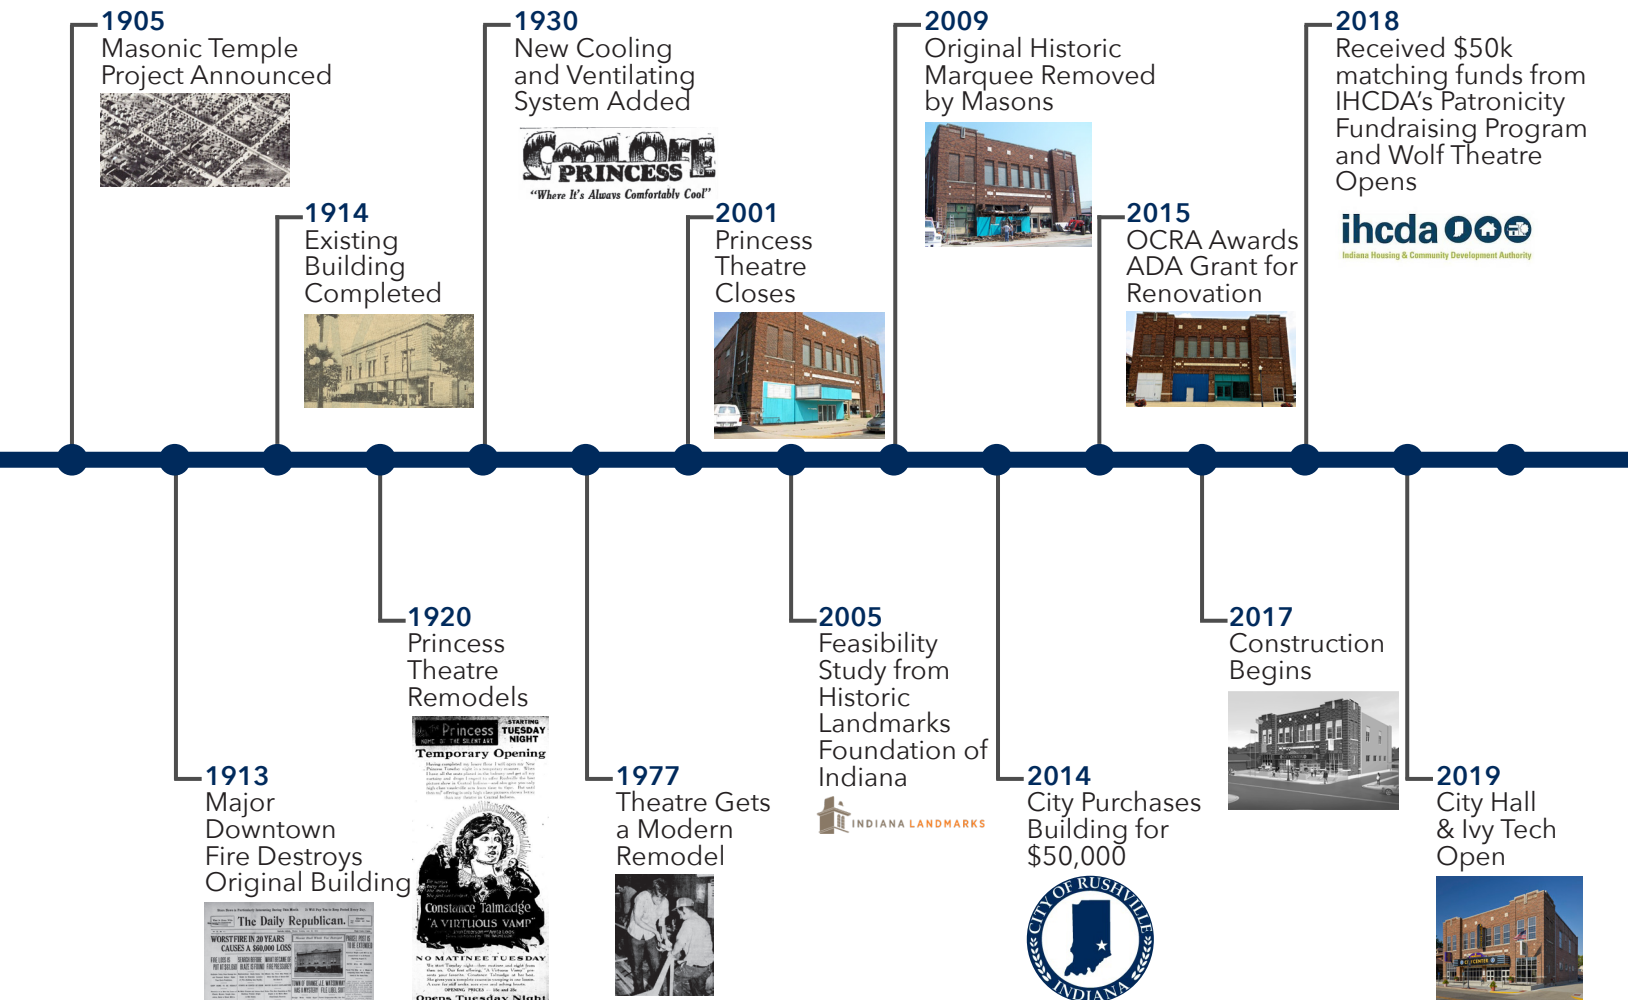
1905
Masonic Temple Project Announced

1914
Existing Building Completed

1930
New Cooling and Ventilating System Added

Cool Off
PRINCESS
"Where It's Always Comfortably Cool"

2001
Princess Theatre Closes

2009
Original Historic Marquee Removed by Masons

2015
OCRA Awards ADA Grant for Renovation

2018
Received $50k matching funds from IHCDA's Patronicity Fundraising Program and Wolf Theatre Opens

ihcda
Indiana Housing & Community Development Authority

1913
Major Downtown Fire Destroys Original Building

The Daily Republican.
WORST FIRE IN 20 YEARS CAUSES A $60,000 LOSS

1920
Princess Theatre Remodels

Princess
STARTING TUESDAY NIGHT
Temporary Opening
Constance Talmadge
"A VIRTUOUS VAMP"
NO MATINEE TUESDAY
Opens Tuesday Night

1977
Theatre Gets a Modern Remodel

2005
Feasibility Study from Historic Landmarks Foundation of Indiana

INDIANA LANDMARKS

2014
City Purchases Building for $50,000

CITY OF RUSHVILLE
INDIANA

2017
Construction Begins

2019
City Hall & Ivy Tech Open